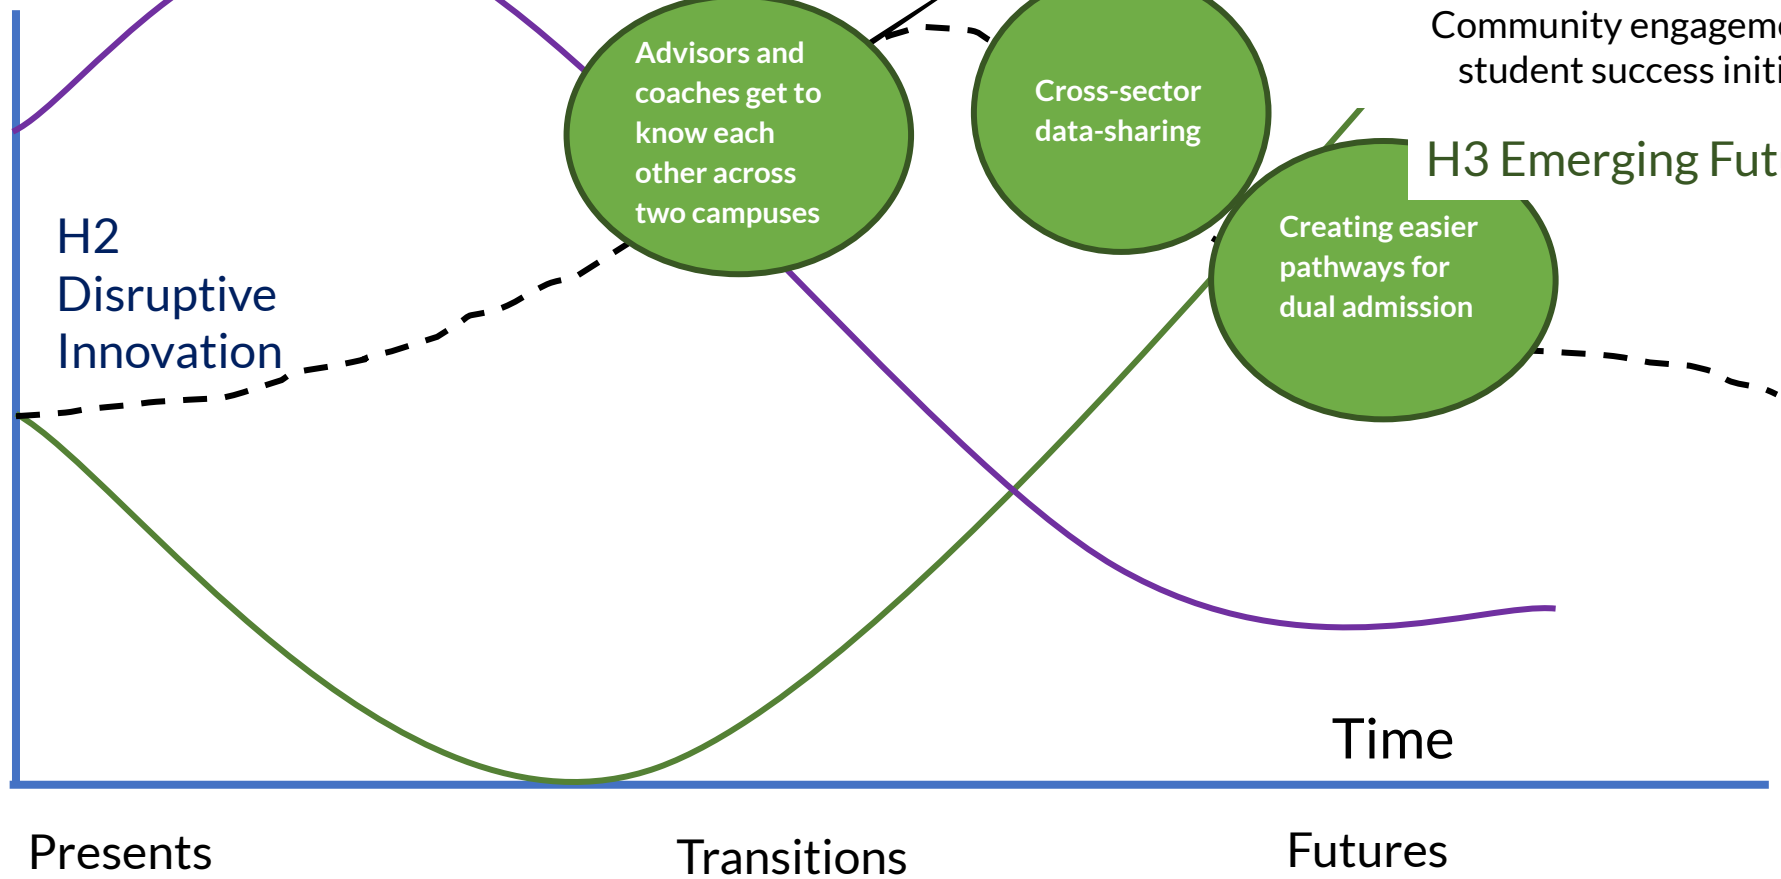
Community engageme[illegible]
student success initi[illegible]

Advisors and coaches get to know each other across two campuses

Cross-sector data-sharing

H3 Emerging Fut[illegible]

Creating easier pathways for dual admission

H2
Disruptive
Innovation

Time

Presents

Transitions

Futures